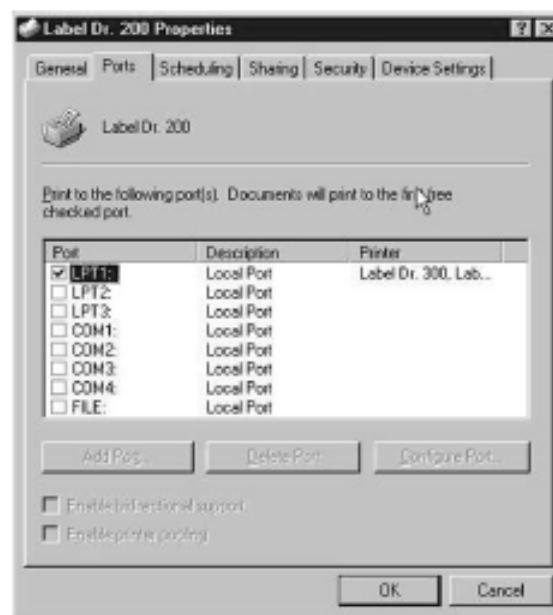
Label Dr. 200 Properties

General | Ports | Scheduling | Sharing | Security | Device Settings

Label Dr. 200

Print to the following port(s). Documents will print to the fir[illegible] free checked port.

| Port | Description | Printer |
|---|---|---|
| ☑ LPT1: | Local Port | Label Dr. 300, Lab... |
| ☐ LPT2: | Local Port | |
| ☐ LPT3: | Local Port | |
| ☐ COM1: | Local Port | |
| ☐ COM2: | Local Port | |
| ☐ COM3: | Local Port | |
| ☐ COM4: | Local Port | |
| ☐ FILE: | Local Port | |

Add Port... | Delete Port | Configure Port...

☐ Enable bidirectional support

☐ Enable printer pooling

OK | Cancel